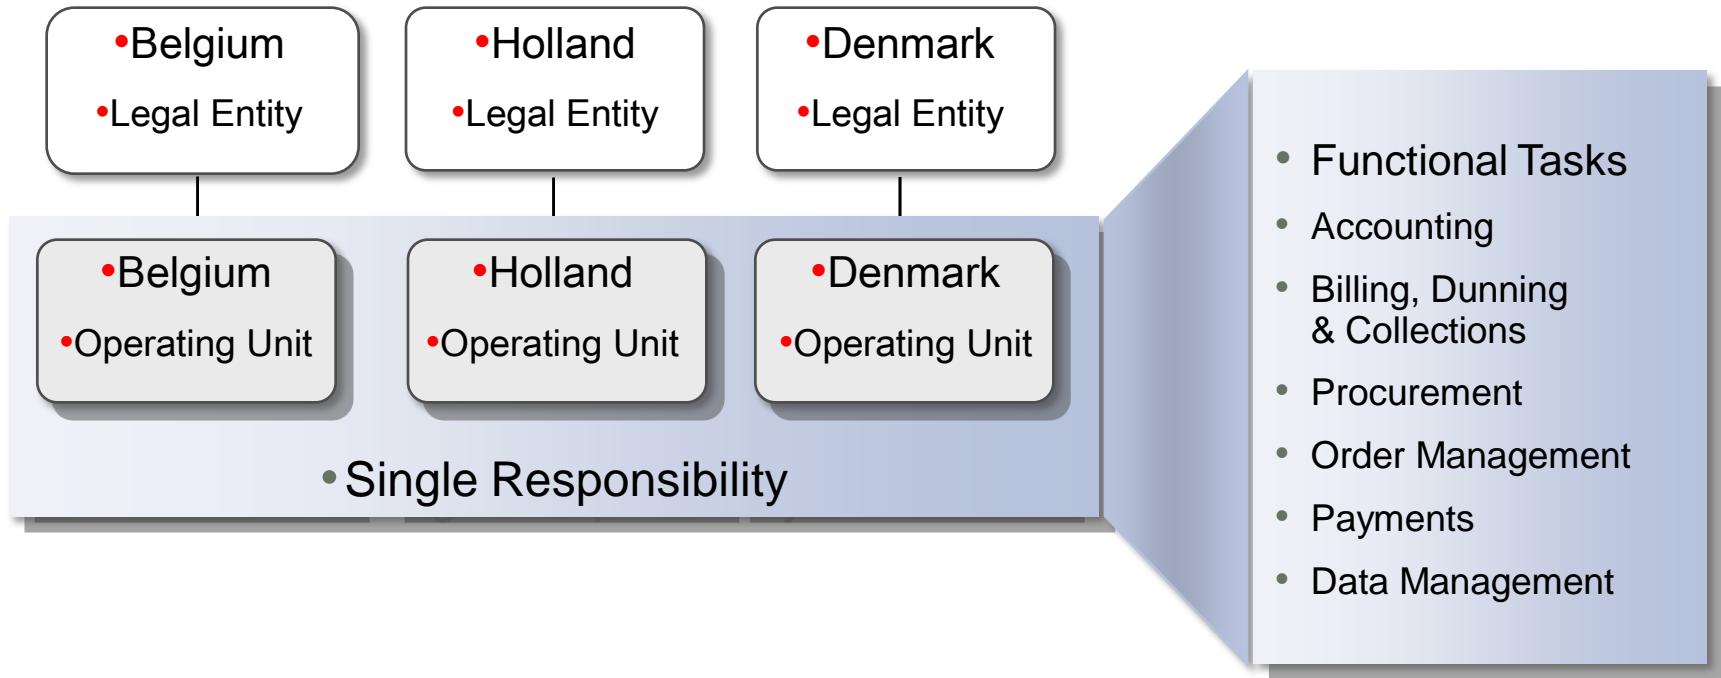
•Belgium
•Legal Entity

•Holland
•Legal Entity

•Denmark
•Legal Entity

•Belgium
•Operating Unit

•Holland
•Operating Unit

•Denmark
•Operating Unit

• Single Responsibility

• Functional Tasks
• Accounting
• Billing, Dunning & Collections
• Procurement
• Order Management
• Payments
• Data Management